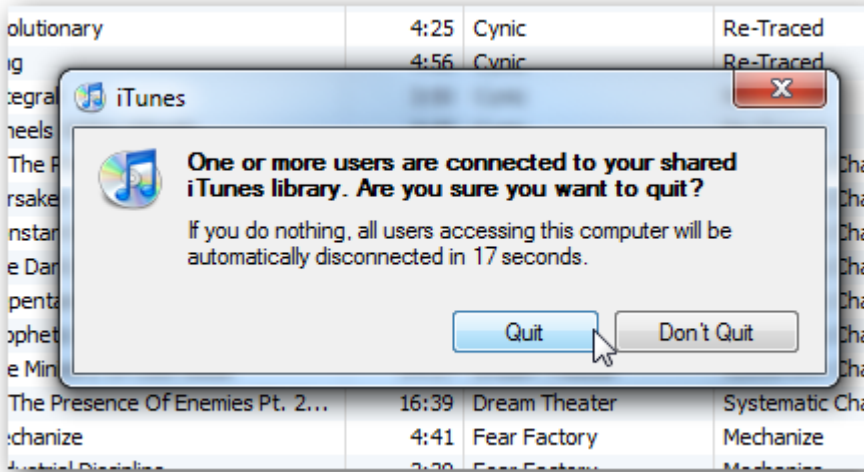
olutionary | 4:25 | Cynic | Re-Traced
ig | 4:56 | Cynic | Re-Traced
tegral
neels
The P | | | Cha
rsake | | | Cha
nstar | | | Cha
e Dar | | | Cha
penta | | | Cha
phet | | | Cha
e Min | | | Cha
The Presence Of Enemies Pt. 2... | 16:39 | Dream Theater | Systematic Cha
chanize | 4:41 | Fear Factory | Mechanize

iTunes

One or more users are connected to your shared iTunes library. Are you sure you want to quit?

If you do nothing, all users accessing this computer will be automatically disconnected in 17 seconds.

Quit

Don't Quit